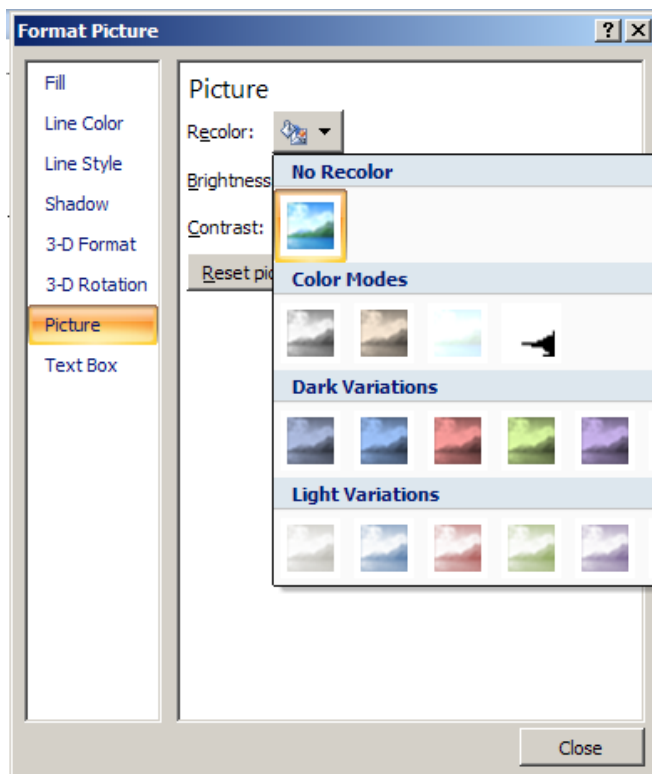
Format Picture

?

Fill

Line Color

Line Style

Shadow

3-D Format

3-D Rotation

Picture

Text Box

Picture

Recolor:

Brightness

Contrast:

Reset pic

No Recolor

Color Modes

Dark Variations

Light Variations

Close